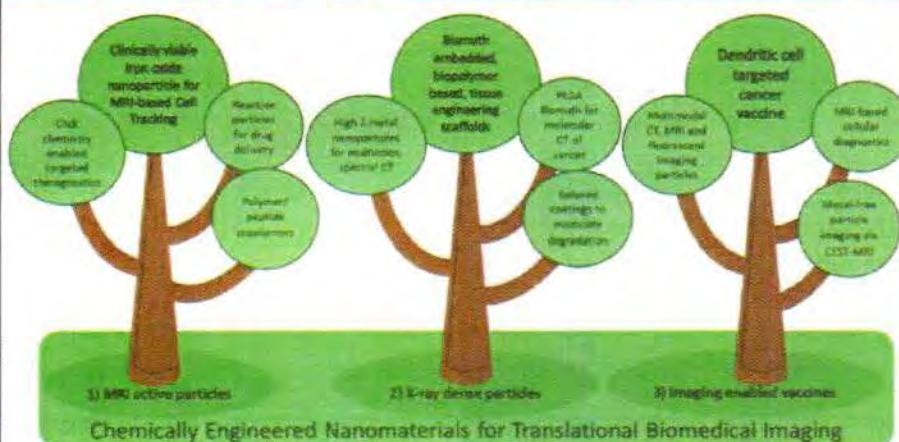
Clinically-viable iron oxide nanoparticle for MRI-based Cell Tracking

Click chemistry enabled targeted theranostics

Reactive particles for drug delivery

Polymer peptide copolymers

Bismuth embedded, biopolymer based, tissue engineering scaffolds

High Z metal nanoparticles for multicolor, spectral CT

PLGA Bismuth for molecular CT of cancer

Tailored coatings to modulate degradation

Dendritic cell targeted cancer vaccine

Multi-modal CT, MRI and fluorescent imaging particles

MRI-based cellular diagnostics

Metal-free particle imaging via CEST-MRI

1) MRI active particles

2) X-ray dense particles

3) Imaging enabled vaccines

Chemically Engineered Nanomaterials for Translational Biomedical Imaging